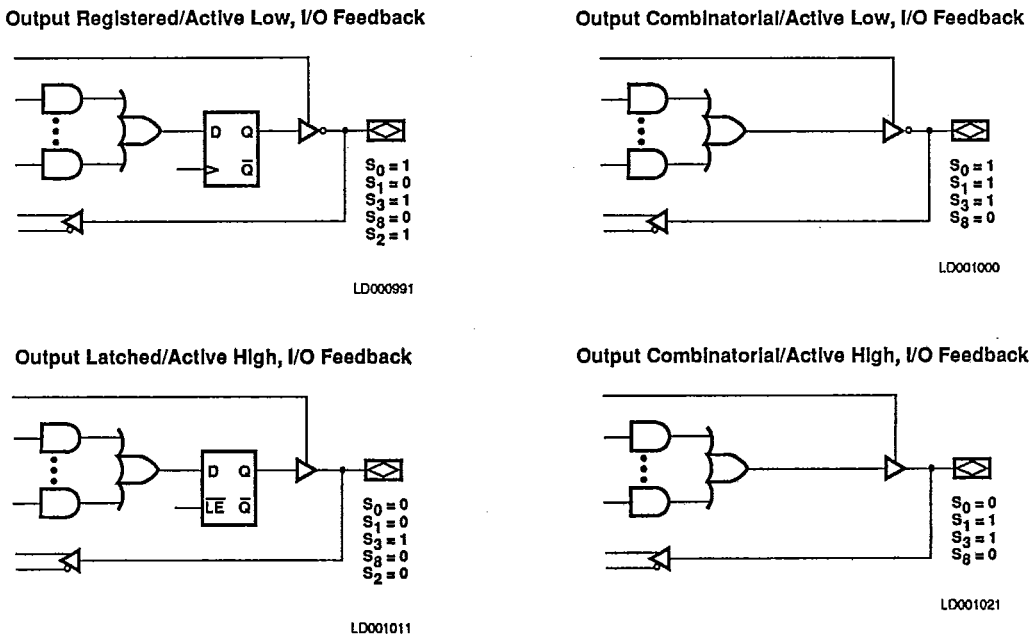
Output Registered/Active Low, I/O Feedback

D Q

$\overline{Q}$

$S_0 = 1$
$S_1 = 0$
$S_3 = 1$
$S_8 = 0$
$S_2 = 1$

LD000991

Output Combinatorial/Active Low, I/O Feedback

$S_0 = 1$
$S_1 = 1$
$S_3 = 1$
$S_8 = 0$

LD001000

Output Latched/Active High, I/O Feedback

D Q

$\overline{LE}$ $\overline{Q}$

$S_0 = 0$
$S_1 = 0$
$S_3 = 1$
$S_8 = 0$
$S_2 = 0$

LD001011

Output Combinatorial/Active High, I/O Feedback

$S_0 = 0$
$S_1 = 1$
$S_3 = 1$
$S_8 = 0$

LD001021